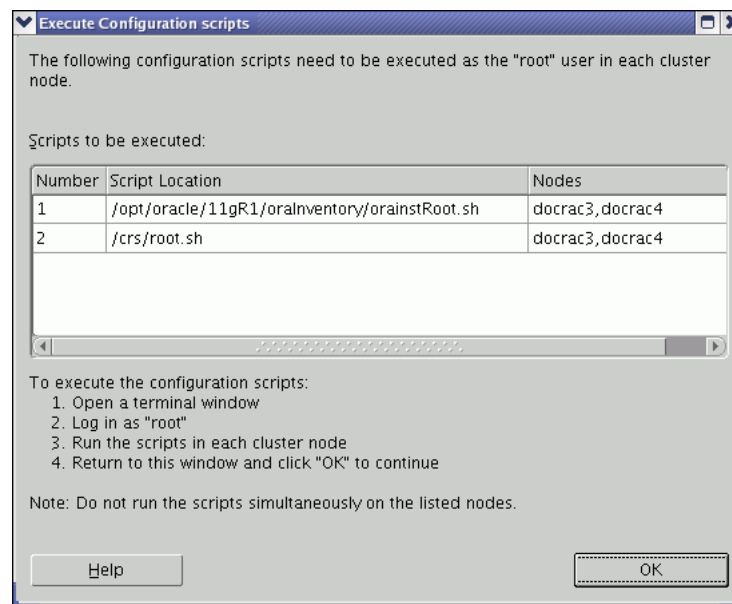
Execute Configuration scripts

The following configuration scripts need to be executed as the "root" user in each cluster node.

Scripts to be executed:

| Number | Script Location | Nodes |
|---|---|---|
| 1 | /opt/oracle/11gR1/oraInventory/orainstRoot.sh | docrac3,docrac4 |
| 2 | /crs/root.sh | docrac3,docrac4 |

To execute the configuration scripts:
1. Open a terminal window
2. Log in as "root"
3. Run the scripts in each cluster node
4. Return to this window and click "OK" to continue

Note: Do not run the scripts simultaneously on the listed nodes.

Help

OK